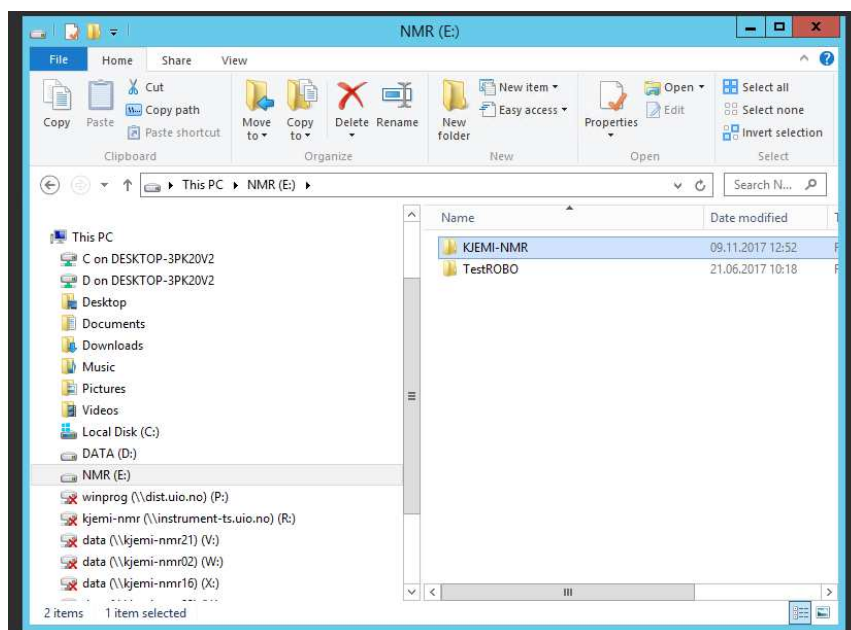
NMR (E:)

File Home Share View

Copy Paste Cut Copy path Paste shortcut Clipboard

Move to Copy to Delete Rename Organize

New folder New item Easy access New

Properties Open Edit Open

Select all Select none Invert selection Select

This PC ▸ NMR (E:) ▸

Search N...

This PC
C on DESKTOP-3PK20V2
D on DESKTOP-3PK20V2
Desktop
Documents
Downloads
Music
Pictures
Videos
Local Disk (C:)
DATA (D:)
NMR (E:)
winprog (\\dist.uio.no) (P:)
kjemi-nmr (\\instrument-ts.uio.no) (R:)
data (\\kjemi-nmr21) (V:)
data (\\kjemi-nmr02) (W:)
data (\\kjemi-nmr16) (X:)

| Name | Date modified |
|---|---|
| KJEMI-NMR | 09.11.2017 12:52 |
| TestROBO | 21.06.2017 10:18 |

2 items 1 item selected